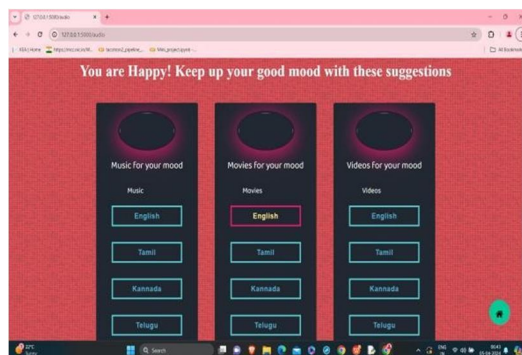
127.0.0.1:5000/audio

127.0.0.1:5000/audio

You are Happy! Keep up your good mood with these suggestions

Music for your mood

Music

English

Tamil

Kannada

Telugu

Movies for your mood

Movies

English

Tamil

Kannada

Telugu

Videos for your mood

Videos

English

Tamil

Kannada

Telugu

22°C

Search

ENG
IN